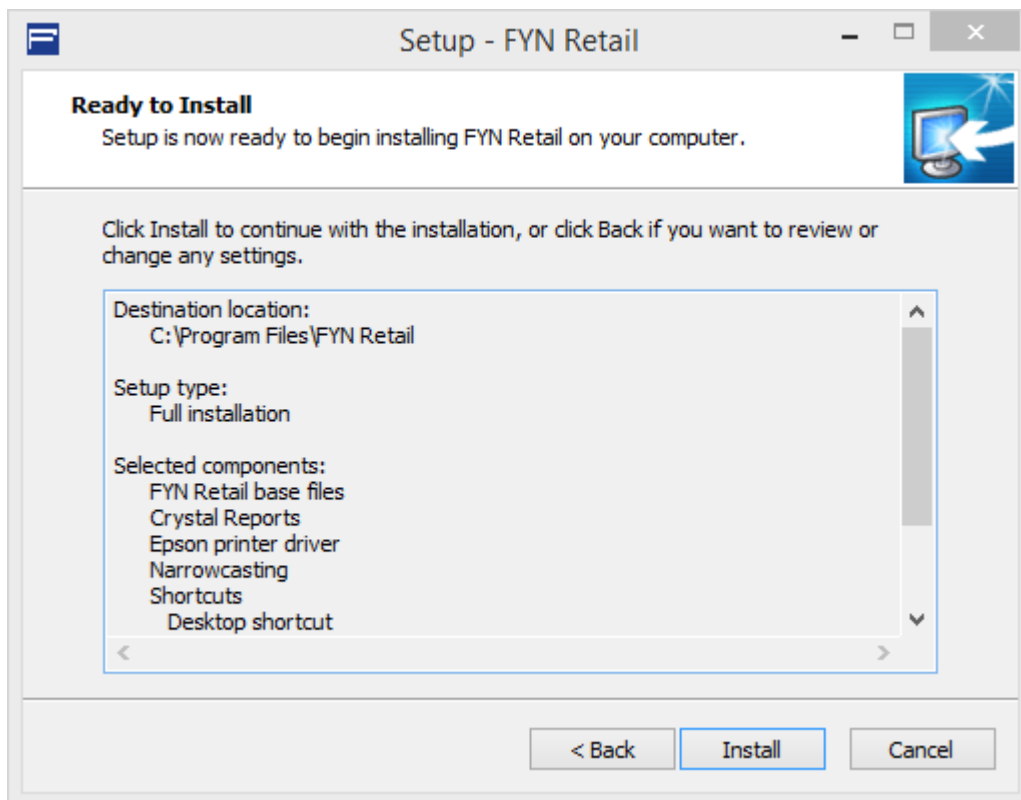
Setup - FYN Retail

Ready to Install
Setup is now ready to begin installing FYN Retail on your computer.

Click Install to continue with the installation, or click Back if you want to review or change any settings.

Destination location:
C:\Program Files\FYN Retail

Setup type:
Full installation

Selected components:
FYN Retail base files
Crystal Reports
Epson printer driver
Narrowcasting
Shortcuts
Desktop shortcut

< Back
Install
Cancel